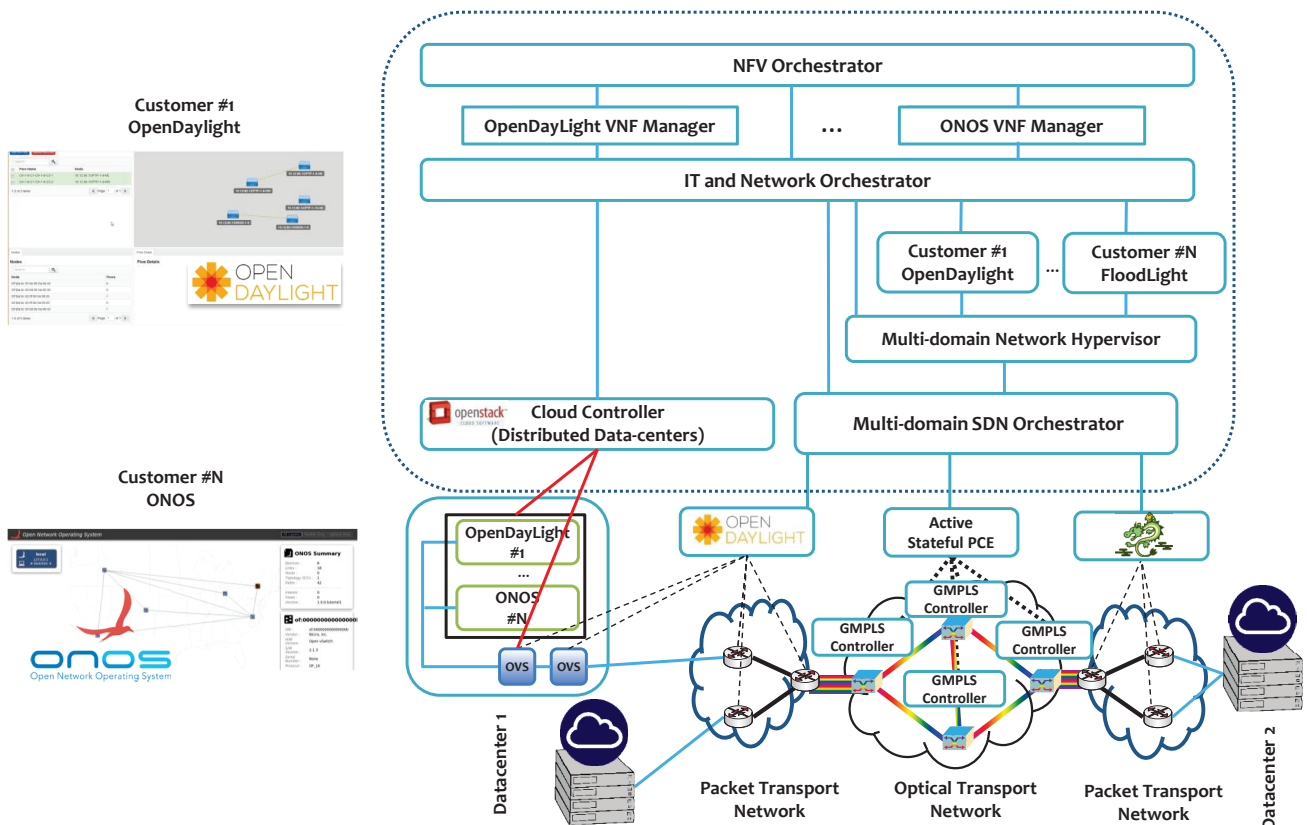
Customer #1
OpenDaylight

OPEN DAYLIGHT

Customer #N
ONOS

Open Network Operating System

ONOS Summary

ONOS
Open Network Operating System

NFV Orchestrator

OpenDayLight VNF Manager

...

ONOS VNF Manager

IT and Network Orchestrator

Customer #1
OpenDaylight

...

Customer #N
FloodLight

Multi-domain Network Hypervisor

openstack

Cloud Controller
(Distributed Data-centers)

Multi-domain SDN Orchestrator

OpenDayLight
#1

...

ONOS
#N

OVS

OVS

OPEN DAYLIGHT

Active
Stateful PCE

GMPLS
Controller

GMPLS
Controller

GMPLS
Controller

GMPLS
Controller

Datacenter 1

Packet Transport
Network

Optical Transport
Network

Packet Transport
Network

Datacenter 2